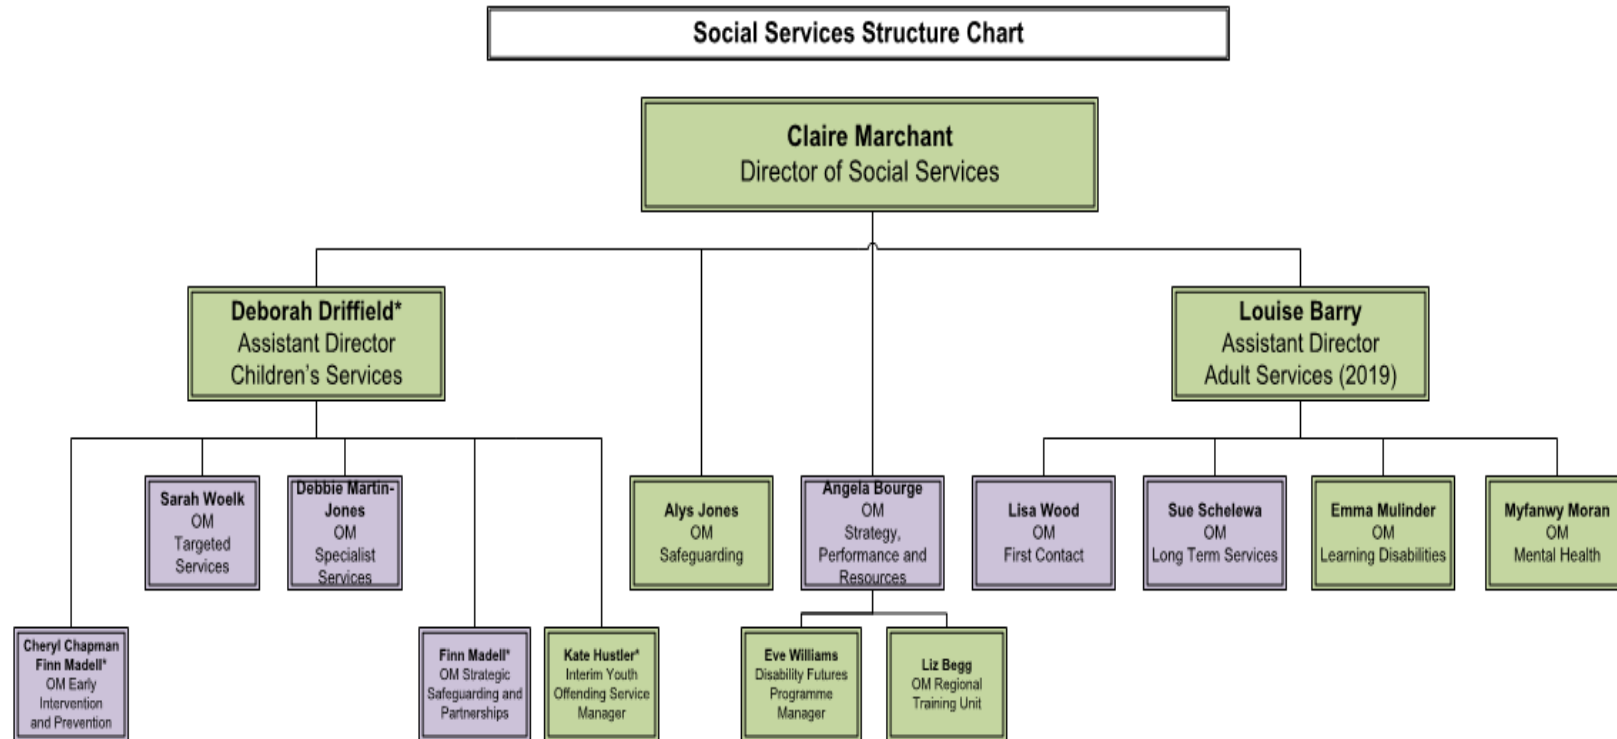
Social Services Structure Chart

Claire Marchant
Director of Social Services

Deborah Driffield*
Assistant Director
Children's Services

Louise Barry
Assistant Director
Adult Services (2019)

Sarah Woelk
OM
Targeted Services

Debbie Martin-Jones
OM
Specialist Services

Alys Jones
OM
Safeguarding

Angela Bourge
OM
Strategy, Performance and Resources

Lisa Wood
OM
First Contact

Sue Schelewa
OM
Long Term Services

Emma Mulinder
OM
Learning Disabilities

Myfanwy Moran
OM
Mental Health

Cheryl Chapman
Finn Madell*
OM Early Intervention and Prevention

Finn Madell*
OM Strategic Safeguarding and Partnerships

Kate Hustler*
Interim Youth Offending Service Manager

Eve Williams
Disability Futures Programme Manager

Liz Begg
OM Regional Training Unit